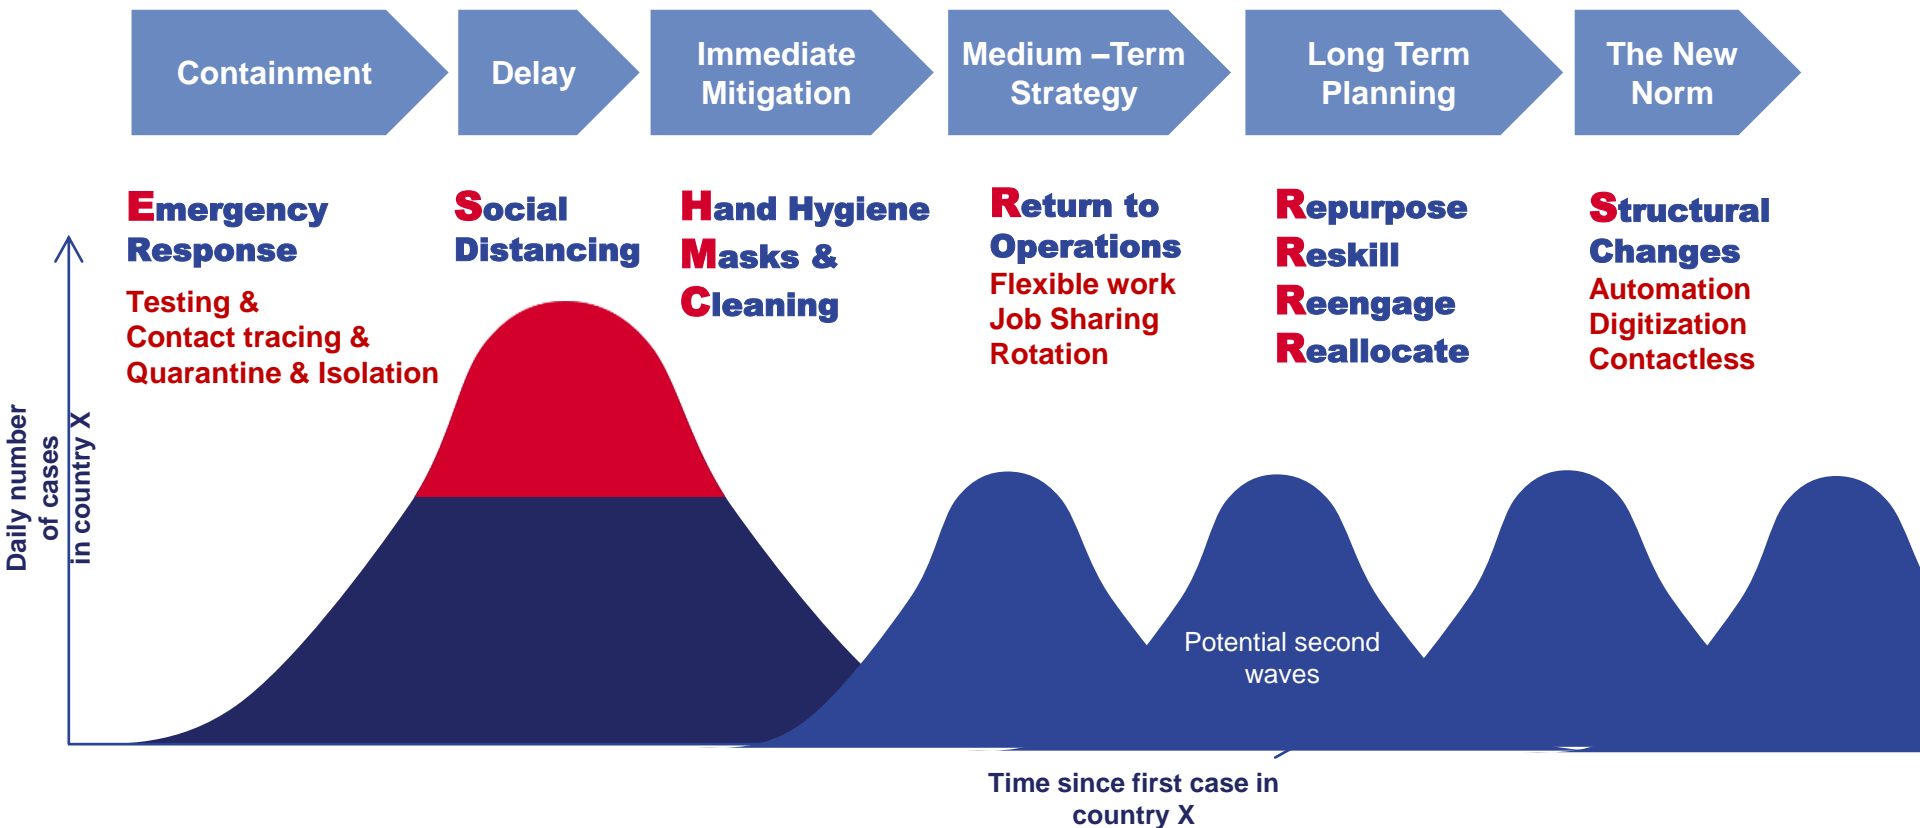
Containment

Delay

Immediate Mitigation

Medium –Term Strategy

Long Term Planning

The New Norm

Emergency Response

Testing & Contact tracing & Quarantine & Isolation

Social Distancing

Hand Hygiene Masks & Cleaning

Return to Operations

Flexible work Job Sharing Rotation

Repurpose Reskill Reengage Reallocate

Structural Changes

Automation Digitization Contactless

Daily number of cases in country X

Potential second waves

Time since first case in country X